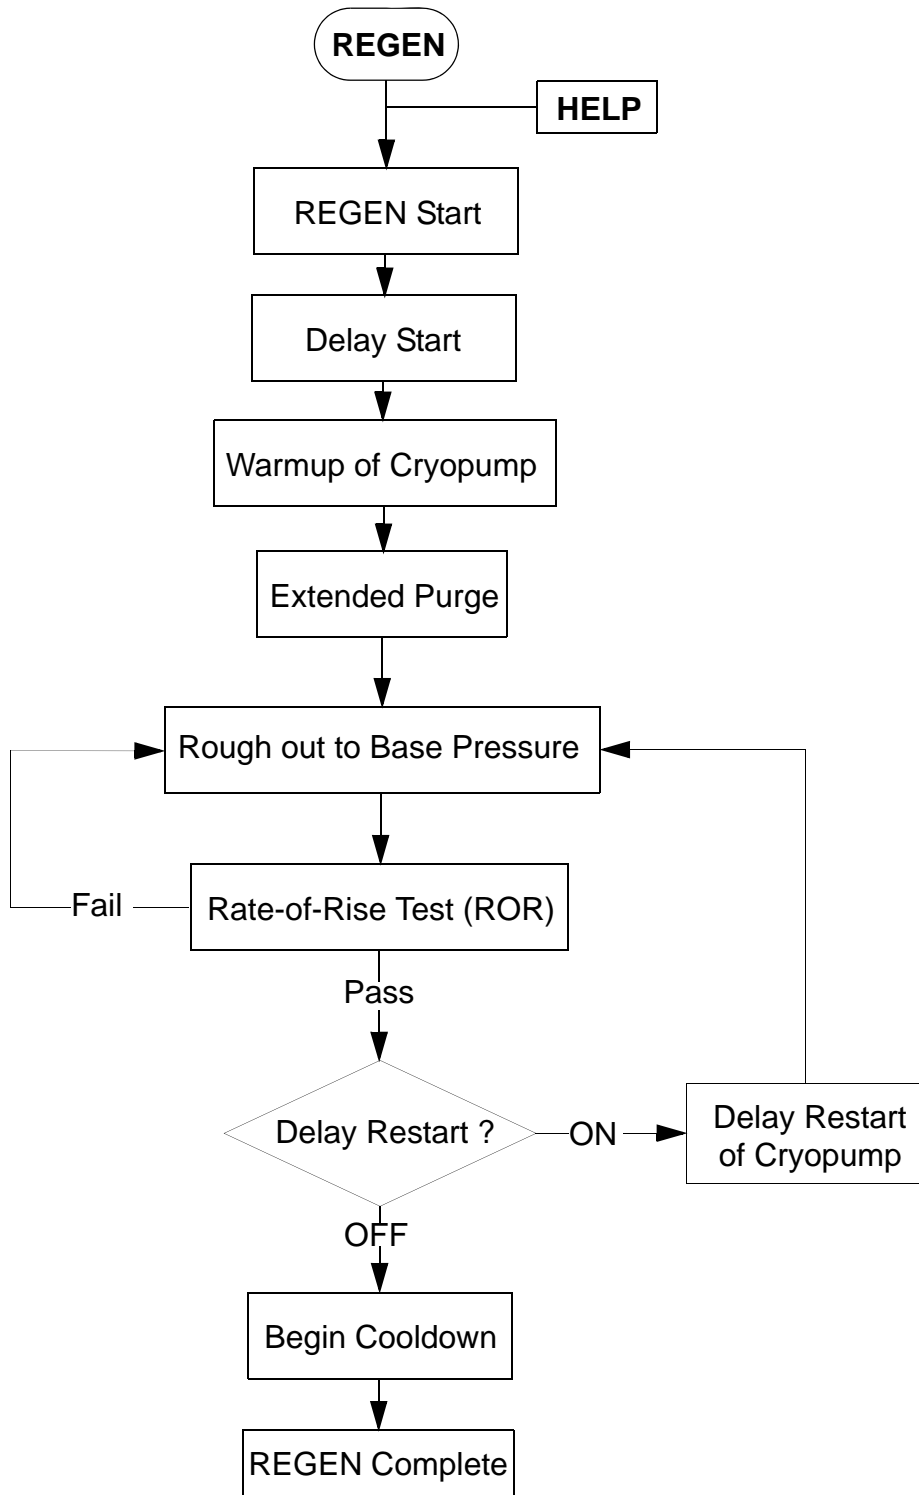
REGEN

HELP

REGEN Start

Delay Start

Warmup of Cryopump

Extended Purge

Rough out to Base Pressure

Fail

Rate-of-Rise Test (ROR)

Pass

Delay Restart ?

ON

Delay Restart of Cryopump

OFF

Begin Cooldown

REGEN Complete